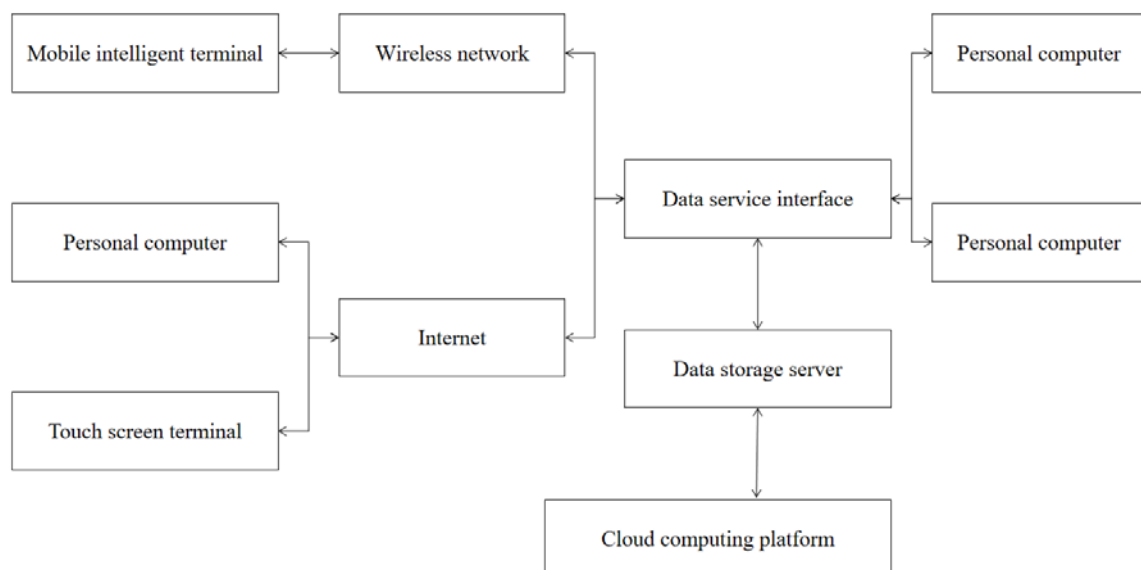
Mobile intelligent terminal

Wireless network

Personal computer

Data service interface

Personal computer

Personal computer

Internet

Data storage server

Touch screen terminal

Cloud computing platform